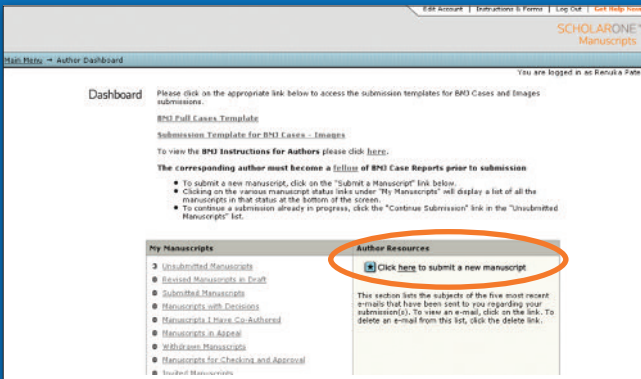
Edit Account | Instructions & Forms | Log Out | Get Help Now

SCHOLARONE
Manuscripts

Main Menu → Author Dashboard

You are logged in as Renuka Pate

Dashboard

Please click on the appropriate link below to access the submission templates for BMJ Cases and Images submissions.

BMJ Full Cases Template

Submission Template for BMJ Cases - Images

To view the BMJ Instructions for Authors please click here.

The corresponding author must become a fellow of BMJ Case Reports prior to submission

• To submit a new manuscript, click on the "Submit a Manuscript" link below.
• Clicking on the various manuscript status links under "My Manuscripts" will display a list of all the manuscripts in that status at the bottom of the screen.
• To continue a submission already in progress, click the "Continue Submission" link in the "Unsubmitted Manuscripts" list.

My Manuscripts

3 Unsubmitted Manuscripts
• Revised Manuscripts in Draft
• Submitted Manuscripts
• Manuscripts with Decisions
• Manuscripts I Have Co-Authored
• Manuscripts in Appeal
• Withdrawn Manuscripts
• Manuscripts for Checking and Approval
• Invited Manuscripts

Author Resources

Click here to submit a new manuscript

This section lists the subjects of the five most recent e-mails that have been sent to you regarding your submission(s). To view an e-mail, click on the link. To delete an e-mail from this list, click the delete link.